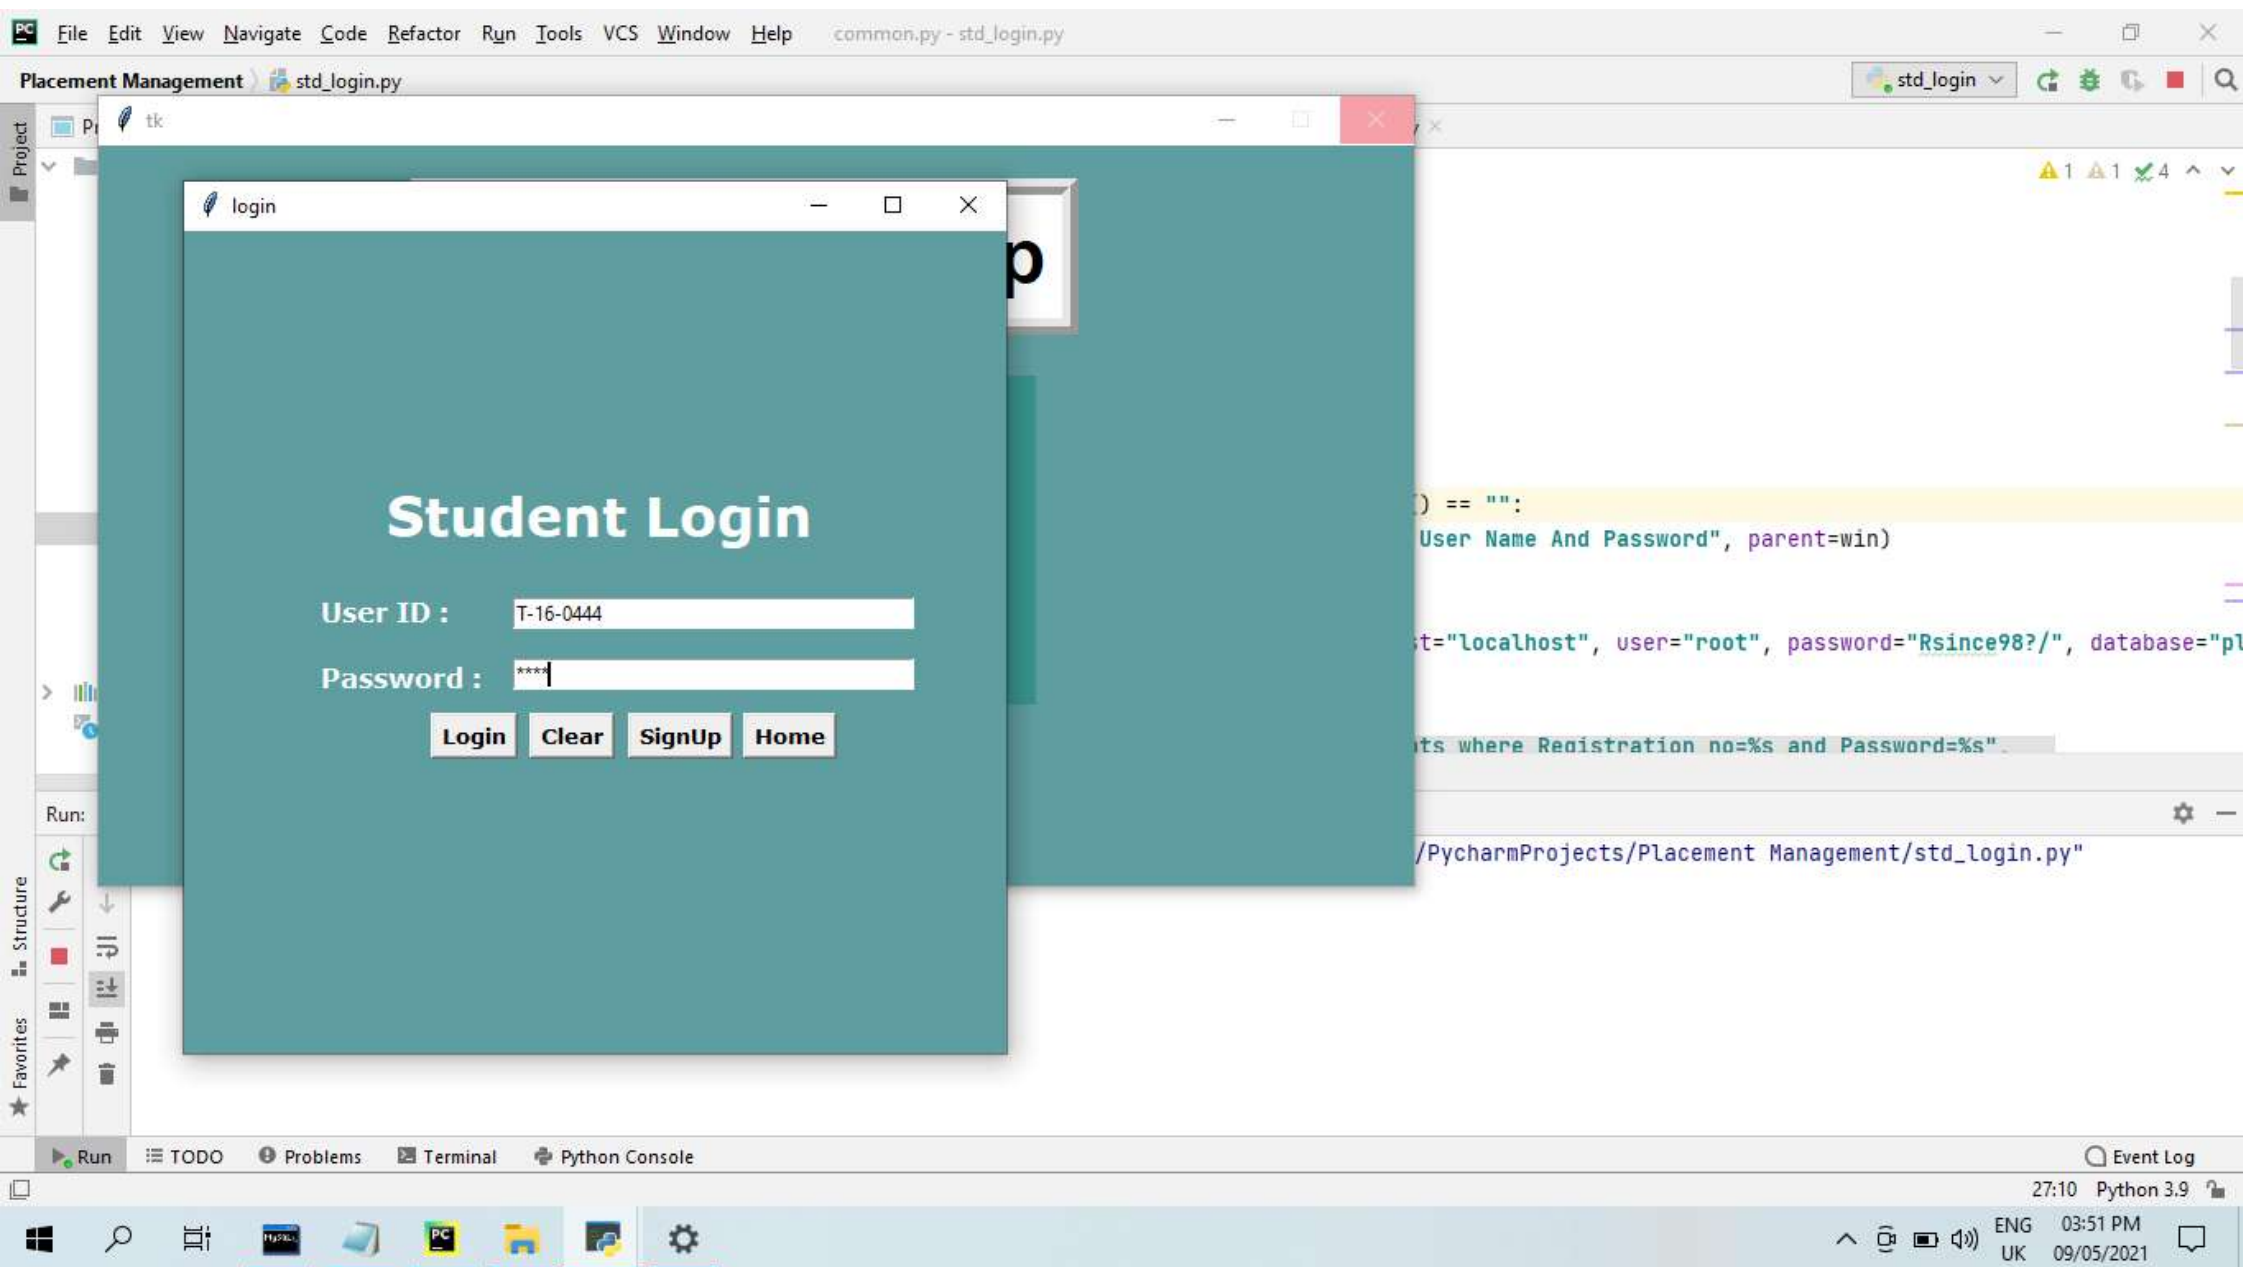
File Edit View Navigate Code Refactor Run Tools VCS Window Help common.py - std_login.py

Placement Management std_login.py

std_login

tk

login

p

Student Login

User ID : T-16-0444

Password : ****

Login Clear SignUp Home

Project

1 1 4

) == "":

User Name And Password", parent=win)

t="localhost", user="root", password="Rsince98?/", database="pl

ts where Registration no=%s and Password=%s",

Run:

/PycharmProjects/Placement Management/std_login.py"

Structure

Favorites

Run TODO Problems Terminal Python Console Event Log

27:10 Python 3.9

ENG UK 03:51 PM 09/05/2021